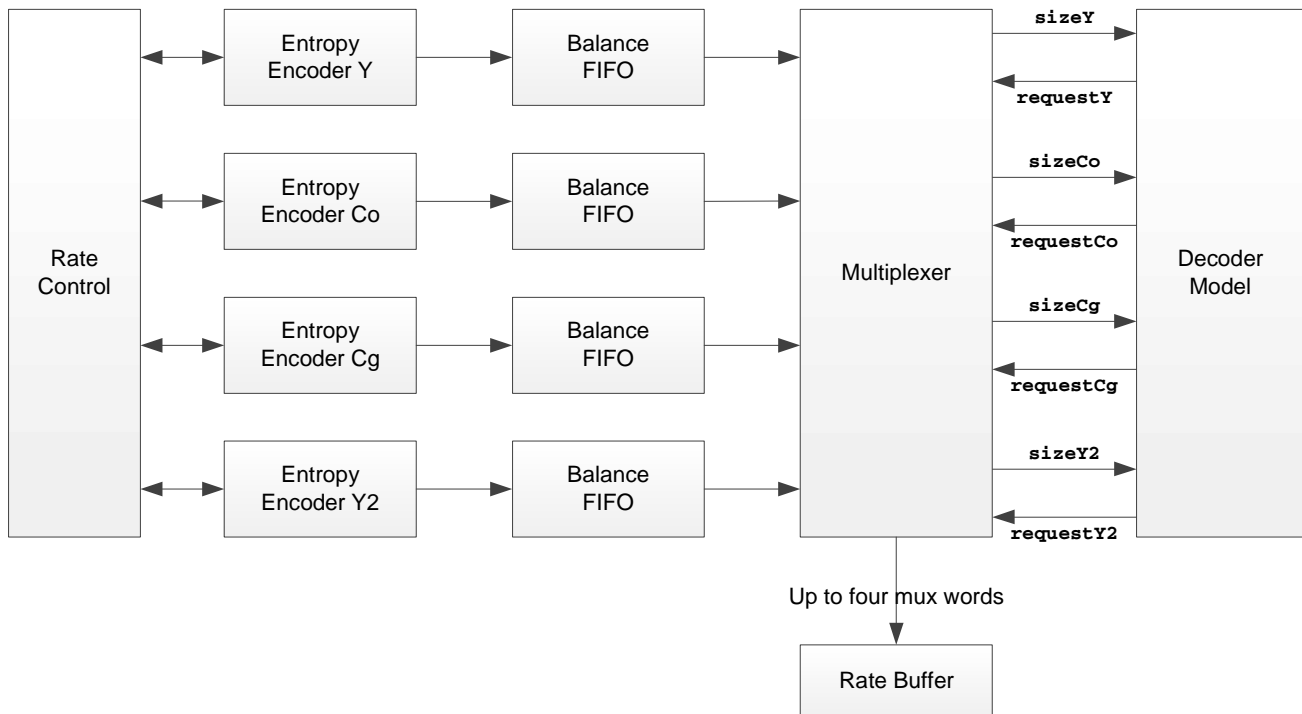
Rate Control

Entropy Encoder Y

Balance FIFO

Entropy Encoder Co

Balance FIFO

Entropy Encoder Cg

Balance FIFO

Entropy Encoder Y2

Balance FIFO

Multiplexer

sizeY

requestY

sizeCo

requestCo

sizeCg

requestCg

sizeY2

requestY2

Decoder Model

Up to four mux words

Rate Buffer